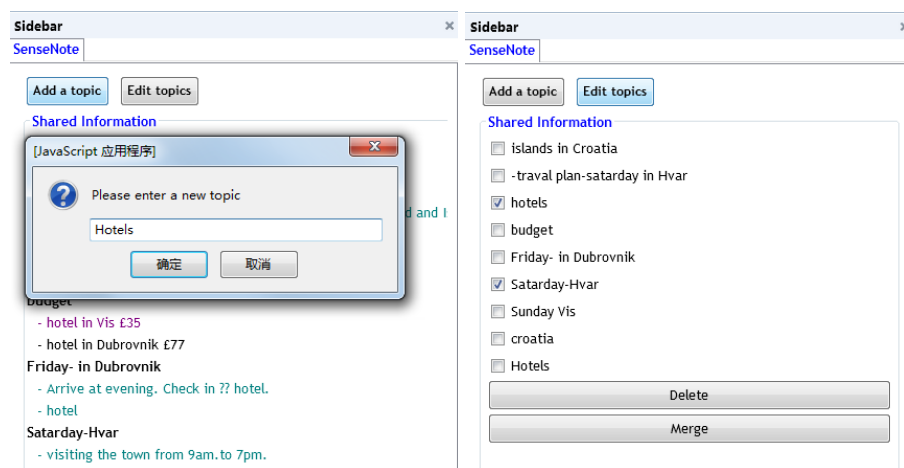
Sidebar
SenseNote

Add a topic
Edit topics

Shared Information

[JavaScript 应用程序]

Please enter a new topic

Hotels

确定
取消

d and I

Budget
- hotel in Vis £35
- hotel in Dubrovnik £77
Friday- in Dubrovnik
- Arrive at evening. Check in ?? hotel.
- hotel
Satarday-Hvar
- visiting the town from 9am.to 7pm.

Sidebar
SenseNote

Add a topic
Edit topics

Shared Information

islands in Croatia
-traval plan-satarday in Hvar
hotels
budget
Friday- in Dubrovnik
Satarday-Hvar
Sunday Vis
croatia
Hotels

Delete
Merge